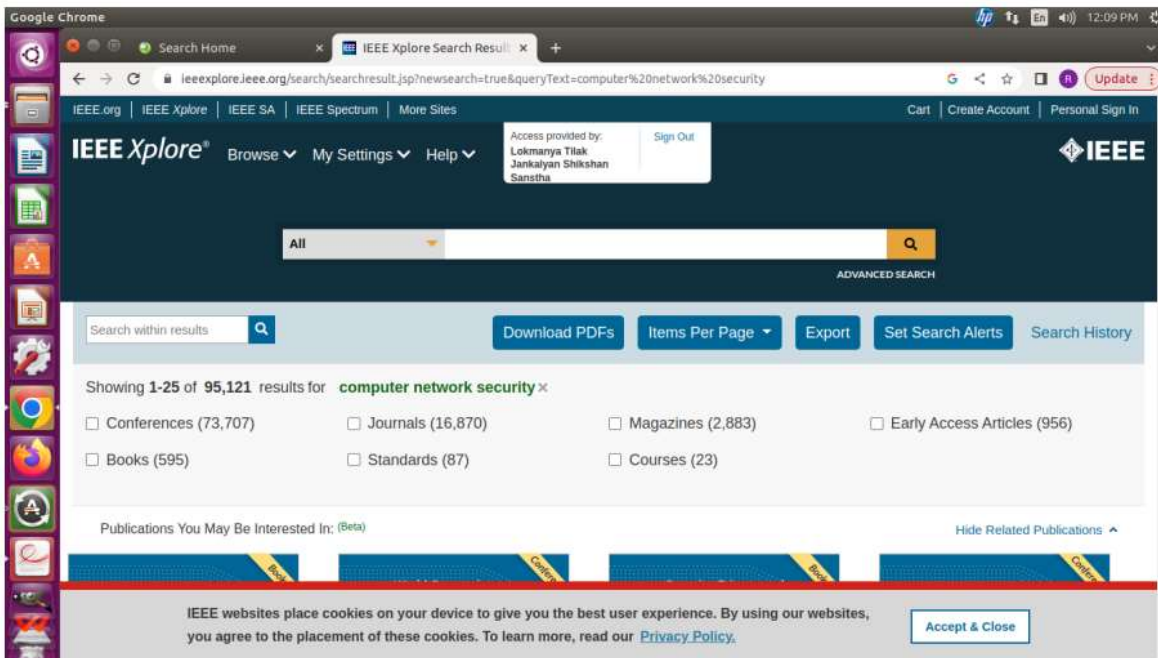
Google Chrome

En 12:09 PM

Search Home ×
IEEE Xplore Search Result ×
+

ieeexplore.ieee.org/search/searchresult.jsp?newsearch=true&queryText=computer%20network%20security

R Update

IEEE.org | IEEE Xplore | IEEE SA | IEEE Spectrum | More Sites

Cart | Create Account | Personal Sign In

IEEE Xplore® Browse My Settings Help

Access provided by:
Lokmanya Tilak Jankalyan Shikshan Sanstha

Sign Out

IEEE

All

ADVANCED SEARCH

Search within results

Download PDFs | Items Per Page | Export | Set Search Alerts | Search History

Showing 1-25 of 95,121 results for computer network security ×

Conferences (73,707)
Journals (16,870)
Magazines (2,883)
Early Access Articles (956)
Books (595)
Standards (87)
Courses (23)

Publications You May Be Interested In: (Beta)

Hide Related Publications

Book
Confer
Book
Confer

IEEE websites place cookies on your device to give you the best user experience. By using our websites, you agree to the placement of these cookies. To learn more, read our Privacy Policy.

Accept & Close